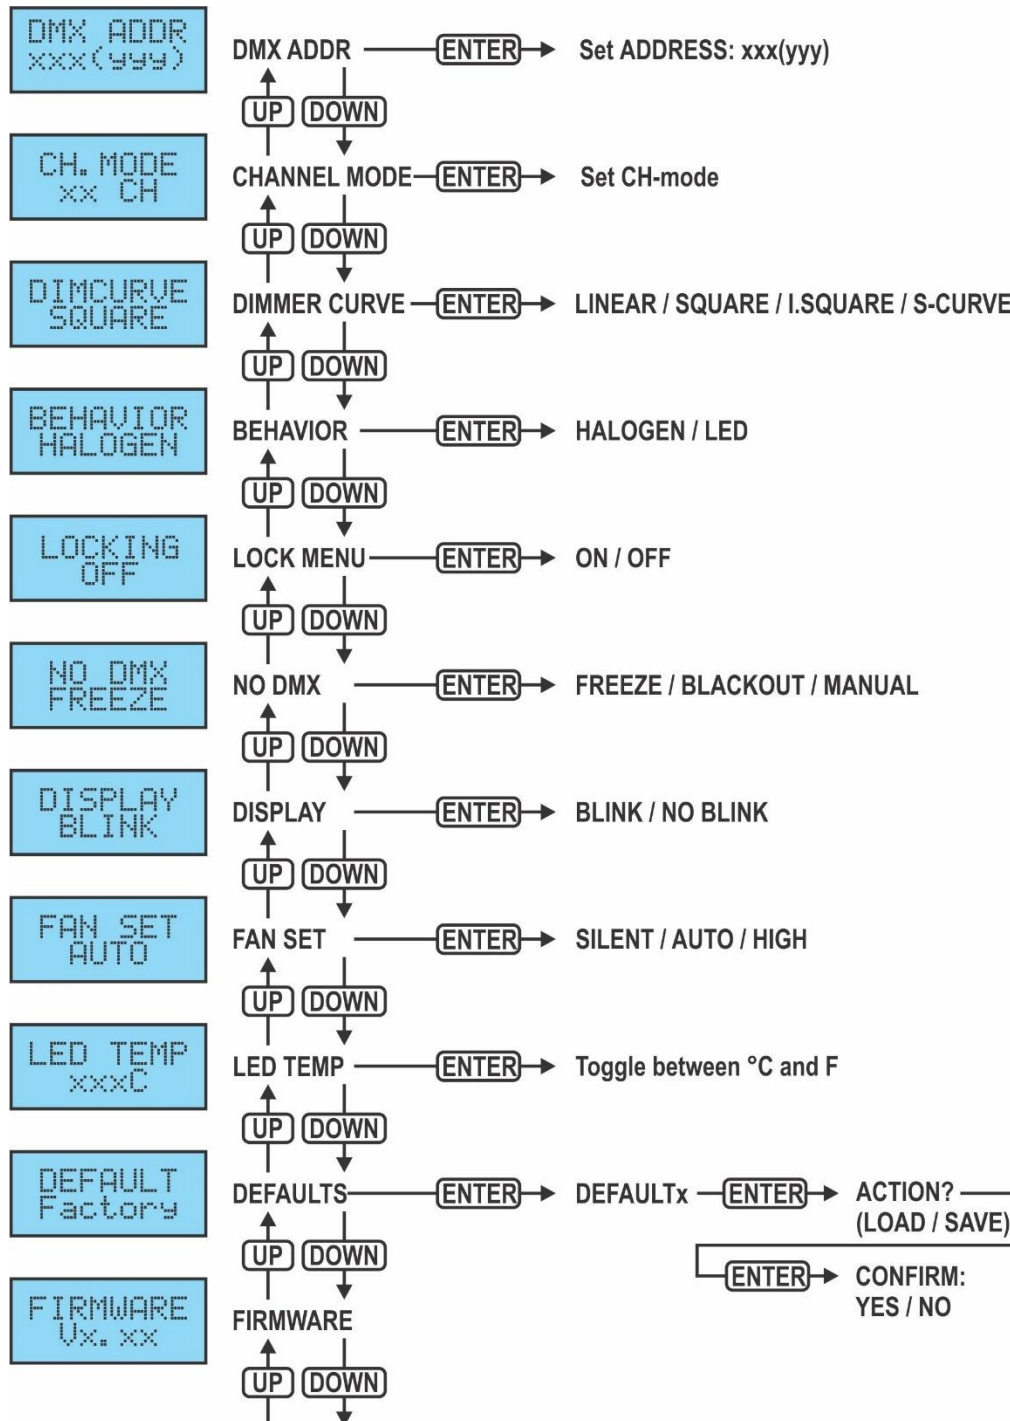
DMX ADDR
xxx(yyy)

DMX ADDR ENTER Set ADDRESS: xxx(yyy)

UP DOWN

CH. MODE
xx CH

CHANNEL MODE ENTER Set CH-mode

UP DOWN

DIMCURVE
SQUARE

DIMMER CURVE ENTER LINEAR / SQUARE / I.SQUARE / S-CURVE

UP DOWN

BEHAVIOR
HALOGEN

BEHAVIOR ENTER HALOGEN / LED

UP DOWN

LOCKING
OFF

LOCK MENU ENTER ON / OFF

UP DOWN

NO DMX
FREEZE

NO DMX ENTER FREEZE / BLACKOUT / MANUAL

UP DOWN

DISPLAY
BLINK

DISPLAY ENTER BLINK / NO BLINK

UP DOWN

FAN SET
AUTO

FAN SET ENTER SILENT / AUTO / HIGH

UP DOWN

LED TEMP
xxxC

LED TEMP ENTER Toggle between °C and F

UP DOWN

DEFAULT
Factory

DEFAULTS ENTER DEFAULTx ENTER ACTION? (LOAD / SAVE)

ENTER CONFIRM: YES / NO

UP DOWN

FIRMWARE
Vx. xx

FIRMWARE

UP DOWN